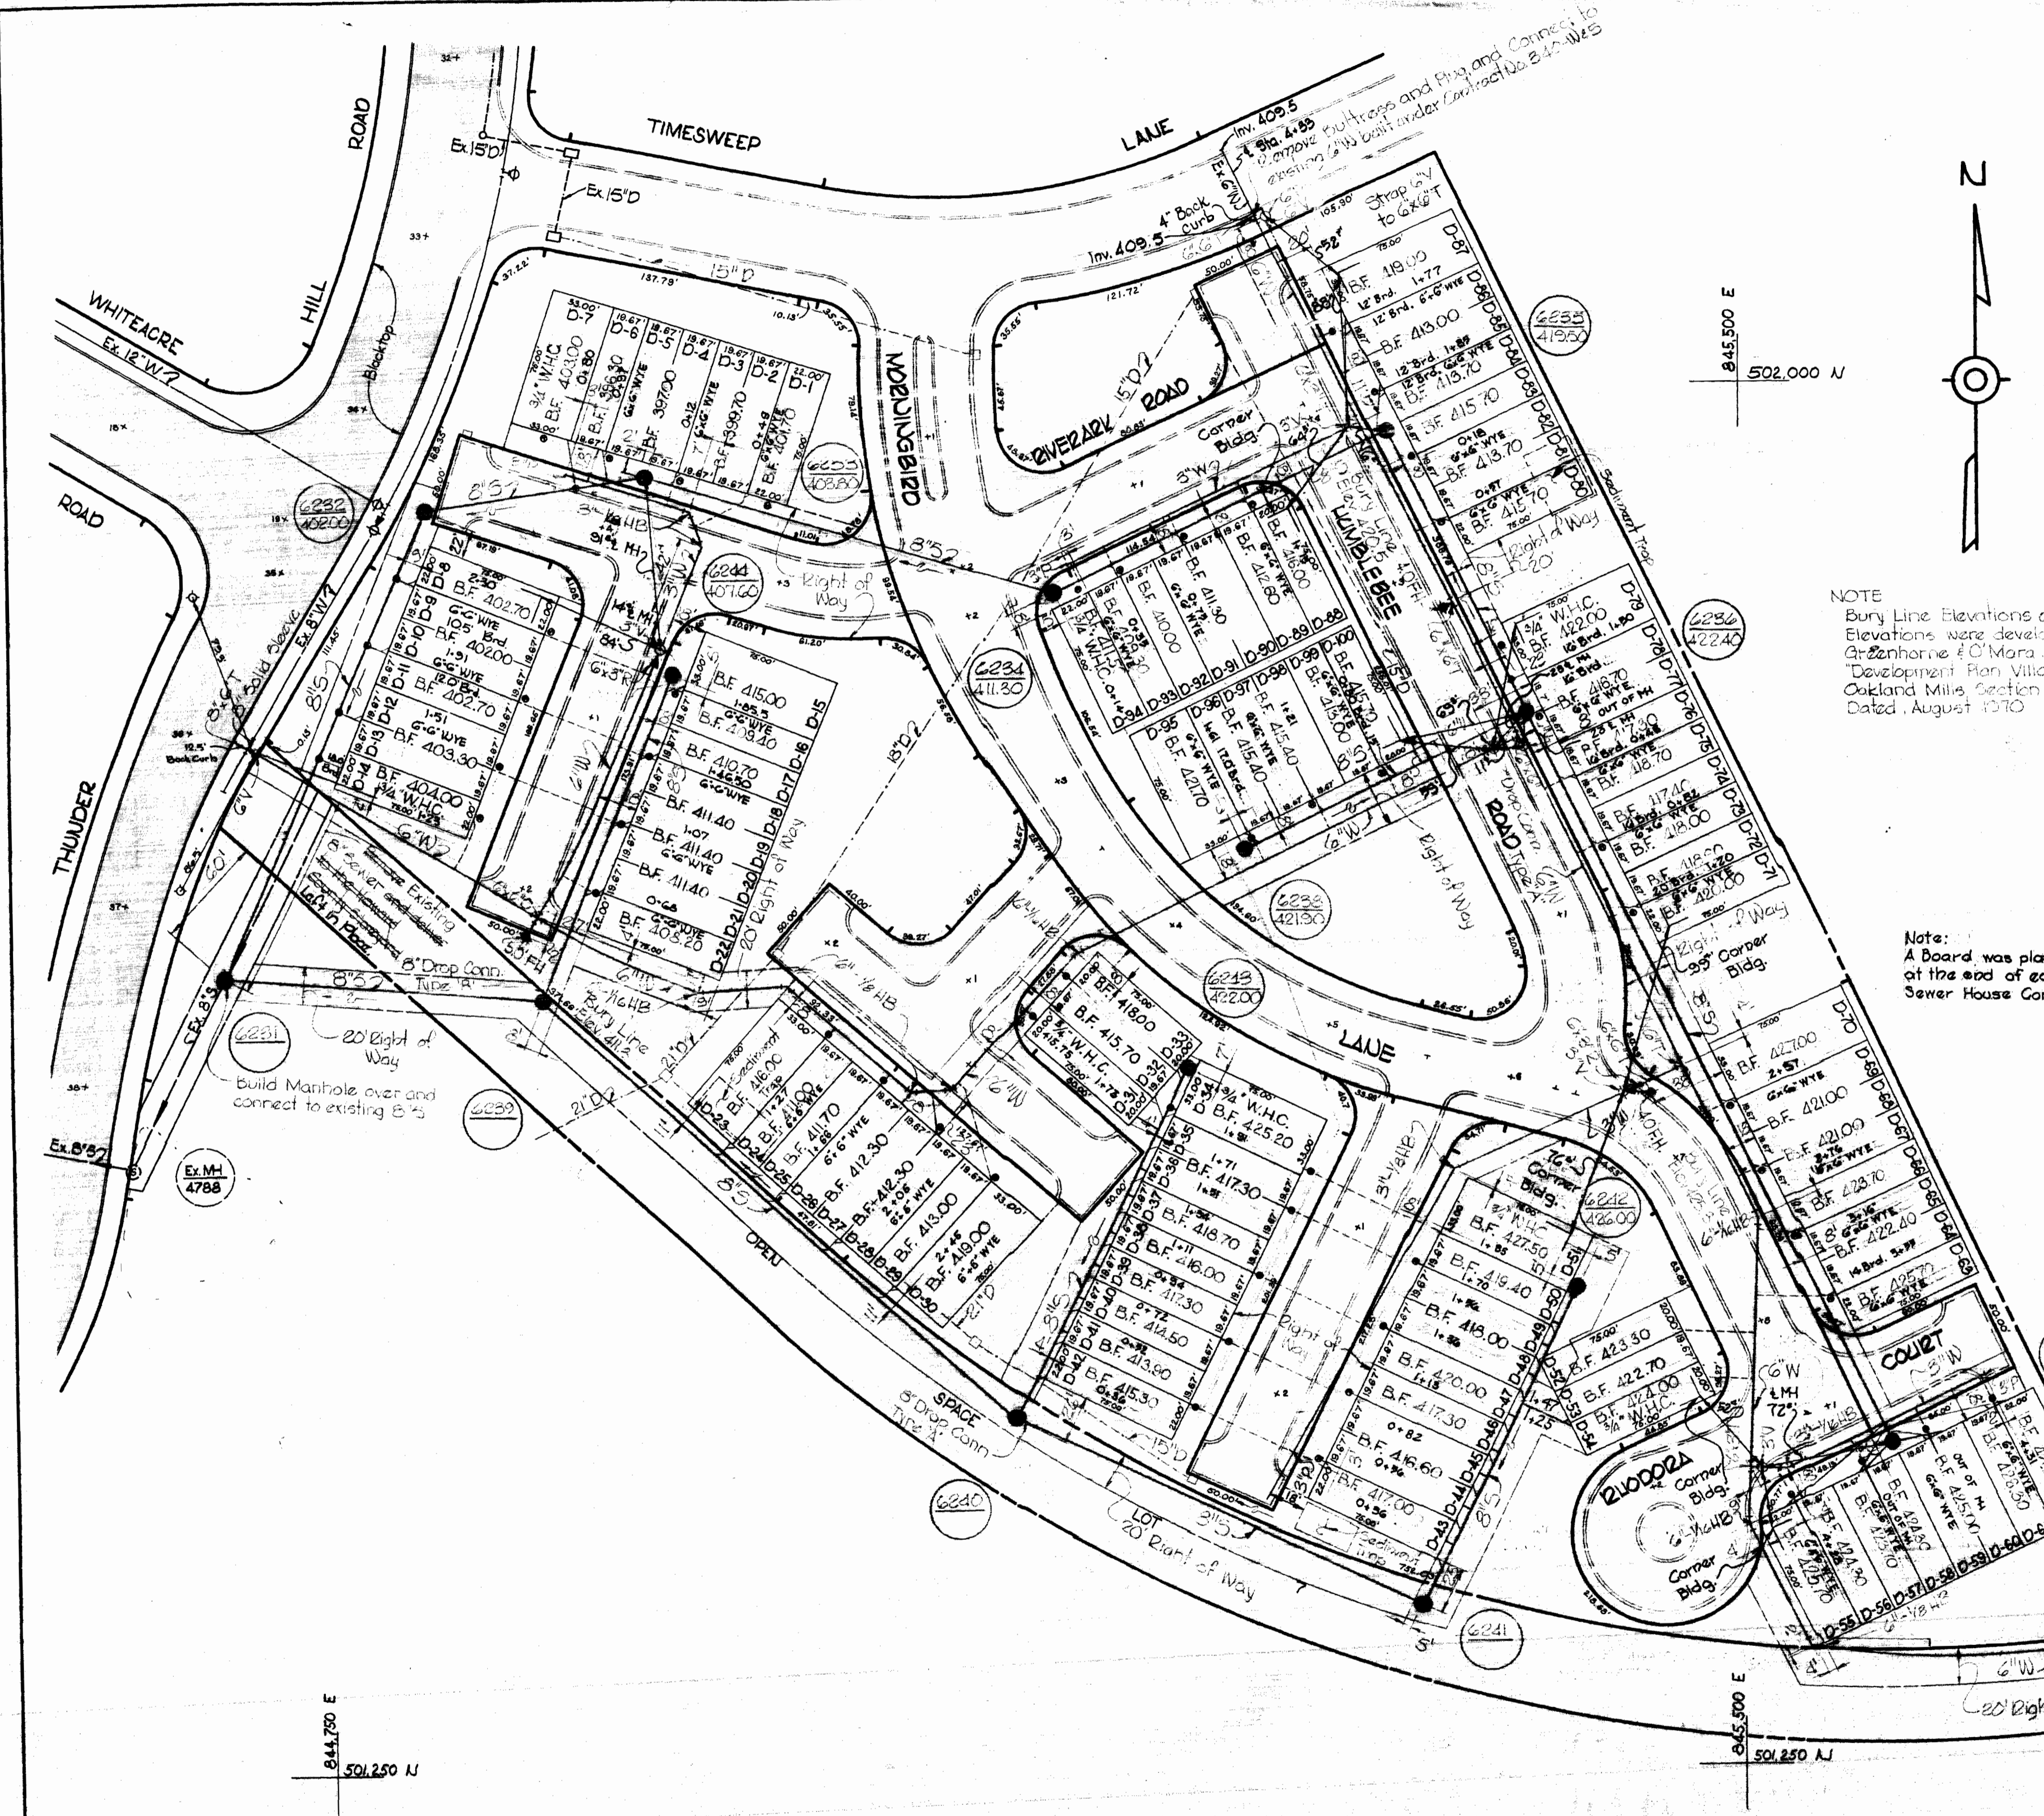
TIMESWEEP LANE

WHITEACRE HILL ROAD

THUNDER HILL ROAD

MORNINGBIRD

RIVERPARK ROAD

BUMBLEBEE ROAD

LANE

OPEN SPACE LOT

RUDDERA

COURT

N

845,500 E
502,000 N

844,750 E
501,250 N

845,500 E
501,250 N

Remove Buttress and Plug and Connect to existing 6"W built under Contract No. 840-W&S

Inv. 409.5
Sta. 4+89
Ex. 15"D
Ex. 15"D
Ex. 12"W
Ex. 8"W
Ex. 8"S
Ex. 6"W
Inv. 409.5
4" Back Curb
Strap 6"V to 6"x6"T
Blacktop
12.5' Back Curb
6"x6"T
Build Sleeve
Corner Bldg.
Right of Way
20' Right of Way
Sediment Trap
8" Drop Conn. Type "B"
Build Manhole over and connect to existing 8"S
Bury Line Elev. 411.2
8" Sewer Existing
Left in Place
Ex. MH 4788
8" Drop Conn. Type "A"
Drop Conn. Type "A"

6232
402.00
6233
408.80
6244
407.60
6234
411.30
6235
419.50
6236
422.40
6238
421.30
6243
422.00
6231
6239
6242
426.00
6240
6241

NOTE
Bury Line Elevations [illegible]
Elevations were devel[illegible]
Greenhorne & O'Mara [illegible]
"Development Plan Villa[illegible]
Oakland Mills Section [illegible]
Dated August 1970

Note:
A Board was pla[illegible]
at the end of ea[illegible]
Sewer House Con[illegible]

D-1 D-2 D-3 D-4 D-5 D-6 D-7
B.F. 403.00
B.F. 398.30
B.F. 397.90
B.F. 399.70
B.F. 401.70
3/4" W.H.C.
B.F. 402.70
B.F. 402.00
B.F. 402.70
B.F. 403.30
B.F. 404.00
D-8 D-9 D-10 D-11 D-12 D-13 D-14
B.F. 415.00
B.F. 409.40
B.F. 410.70
B.F. 411.40
B.F. 411.40
B.F. 411.40
B.F. 403.20
D-15 D-16 D-17 D-18 D-19 D-20 D-21 D-22
B.F. 416.00
B.F. 411.00
B.F. 411.70
B.F. 412.30
B.F. 412.30
B.F. 413.00
B.F. 419.00
D-23 D-24 D-25 D-26 D-27 D-28 D-29 D-30
B.F. 418.00
B.F. 415.70
3/4" W.H.C.
D-31 D-32 D-33
3/4" W.H.C.
B.F. 425.20
B.F. 417.30
B.F. 418.70
B.F. 416.00
B.F. 417.30
B.F. 414.50
B.F. 413.90
B.F. 415.30
D-34 D-35 D-36 D-37 D-38 D-39 D-40 D-41 D-42
B.F. 417.00
B.F. 416.60
B.F. 417.30
B.F. 420.00
B.F. 418.00
B.F. 419.40
B.F. 427.50
D-43 D-44 D-45 D-46 D-47 D-48 D-49 D-50 D-51
B.F. 423.30
B.F. 422.70
B.F. 424.00
3/4" W.H.C.
D-52 D-53 D-54
D-55 D-56 D-57 D-58 D-59 D-60
B.F. 424.30
B.F. 415.70
B.F. 424.30
B.F. 415.70
B.F. 426.30
D-63 D-64 D-65 D-66 D-67 D-68 D-69 D-70
B.F. 425.70
B.F. 422.40
B.F. 423.70
B.F. 421.00
B.F. 421.00
B.F. 427.00
D-71 D-72 D-73 D-74 D-75 D-76 D-77 D-78 D-79
B.F. 420.00
B.F. 418.00
B.F. 417.40
B.F. 418.70
B.F. 417.30
B.F. 418.70
B.F. 422.00
3/4" W.H.C.
D-80 D-81 D-82 D-83 D-84 D-85 D-86 D-87
B.F. 415.70
B.F. 413.70
B.F. 415.70
B.F. 413.70
B.F. 413.00
B.F. 419.00
D-88 D-89 D-90 D-91 D-92 D-93 D-94
B.F. 416.00
B.F. 412.60
B.F. 411.30
B.F. 410.00
3/4" W.H.C.
D-95 D-96 D-97 D-98 D-99 D-100
B.F. 421.70
B.F. 415.40
B.F. 413.00